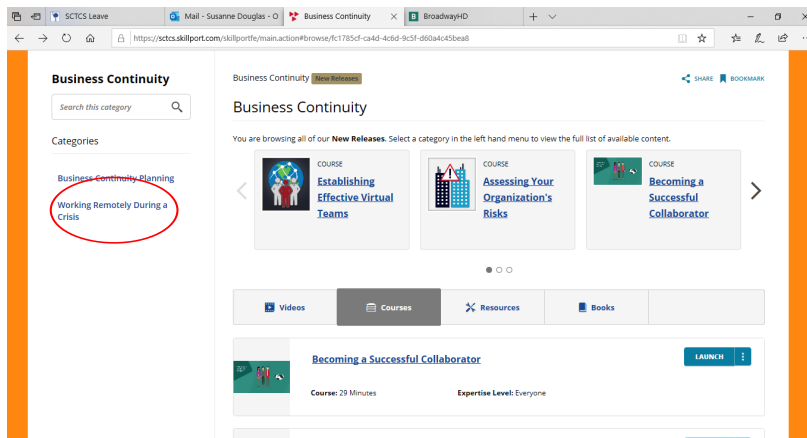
SCTCS Leave
Mail - Susanne Douglas - O
Business Continuity
BroadwayHD
https://sctcs.skillport.com/skillportfe/main.action#browse/fc1785cf-ca4d-4c6d-9c5f-d60a4c45bea8

Business Continuity
Search this category
Categories
Business Continuity Planning
Working Remotely During a Crisis

Business Continuity New Releases
SHARE BOOKMARK
Business Continuity
You are browsing all of our New Releases. Select a category in the left hand menu to view the full list of available content.

COURSE
Establishing Effective Virtual Teams

COURSE
Assessing Your Organization's Risks

COURSE
Becoming a Successful Collaborator

Videos
Courses
Resources
Books

Becoming a Successful Collaborator
LAUNCH
Course: 29 Minutes
Expertise Level: Everyone